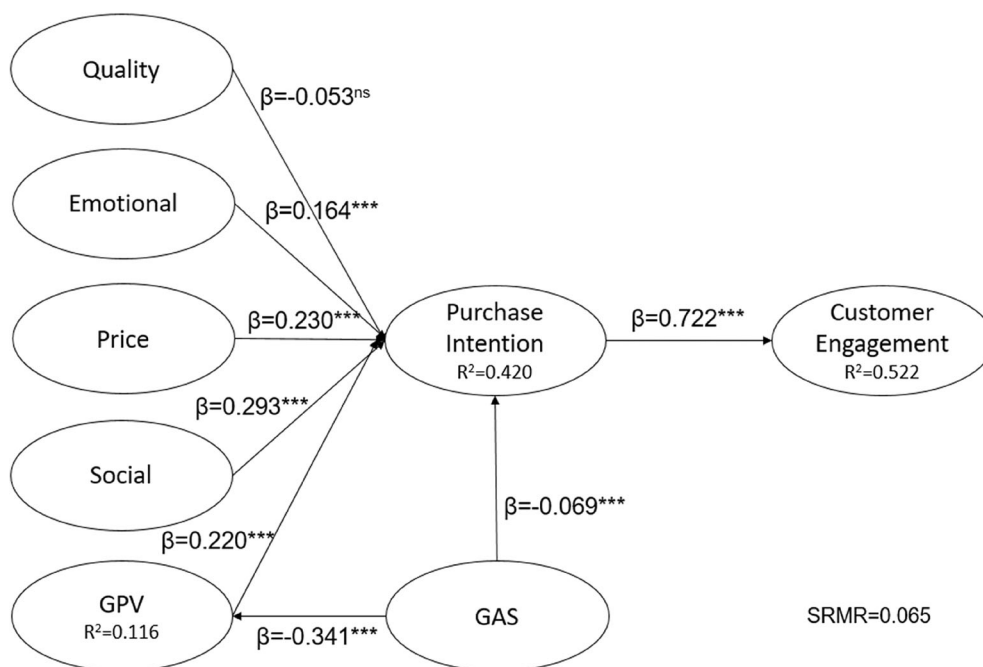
Quality

$\beta$=-0.053$^{ns}$

Emotional

$\beta$=0.164***

Price

$\beta$=0.230***

Purchase Intention
R$^2$=0.420

$\beta$=0.722***

Customer Engagement
R$^2$=0.522

$\beta$=0.293***

Social

$\beta$=-0.069***

$\beta$=0.220***

GPV
R$^2$=0.116

$\beta$=-0.341***

GAS

SRMR=0.065